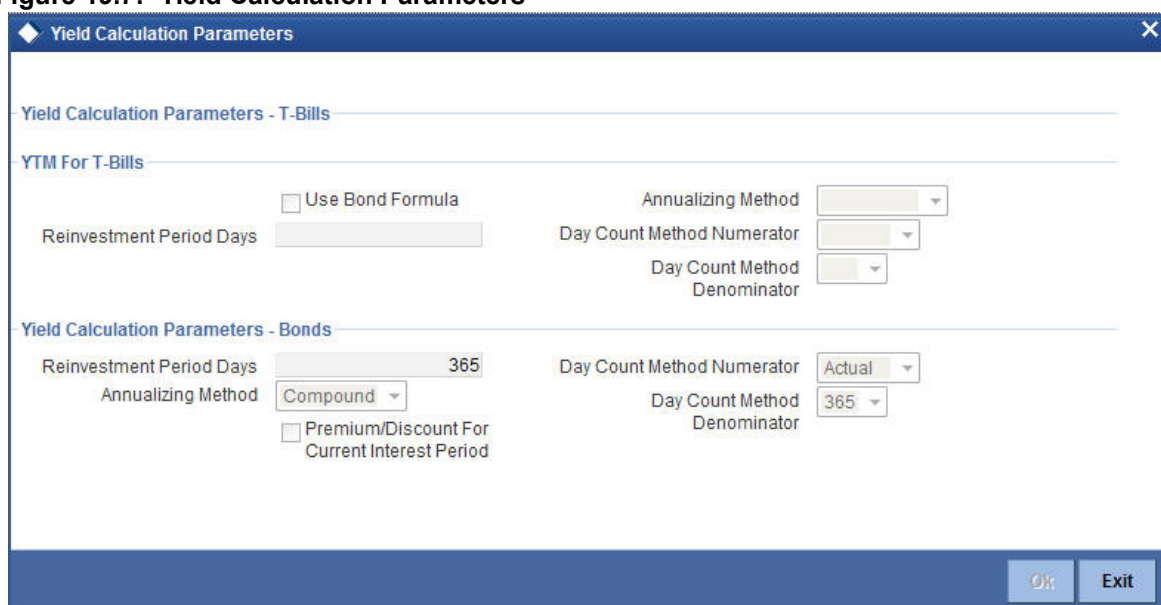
Yield Calculation Parameters

Yield Calculation Parameters - T-Bills

YTM For T-Bills

Use Bond Formula

Annualizing Method

Reinvestment Period Days

Day Count Method Numerator

Day Count Method Denominator

Yield Calculation Parameters - Bonds

Reinvestment Period Days 365

Day Count Method Numerator Actual

Annualizing Method Compound

Day Count Method Denominator 365

Premium/Discount For Current Interest Period

Ok

Exit